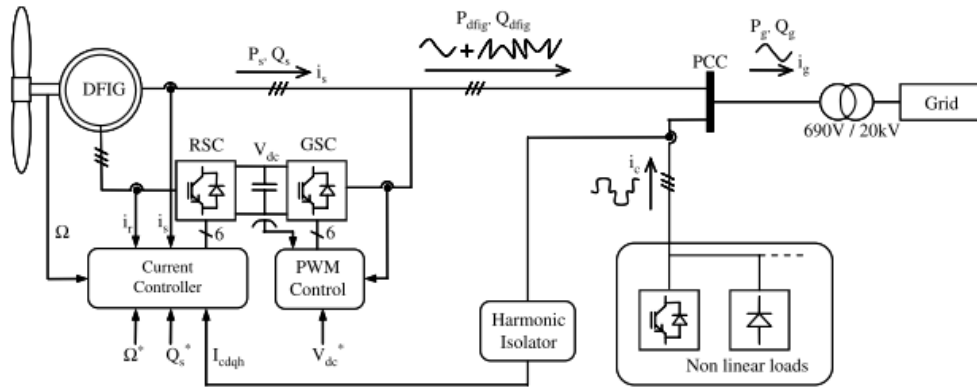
DFIG

$P_s, Q_s$

$i_s$

$P_{dfig}, Q_{dfig}$

PCC

$P_g, Q_g$

$i_g$

Grid

690V / 20kV

RSC

$V_{dc}$

GSC

$i_r$

$i_s$

6

6

$\Omega$

Current Controller

PWM Control

$i_c$

Harmonic Isolator

$\Omega^*$

$Q_s^*$

$I_{cdqh}$

$V_{dc}^*$

Non linear loads